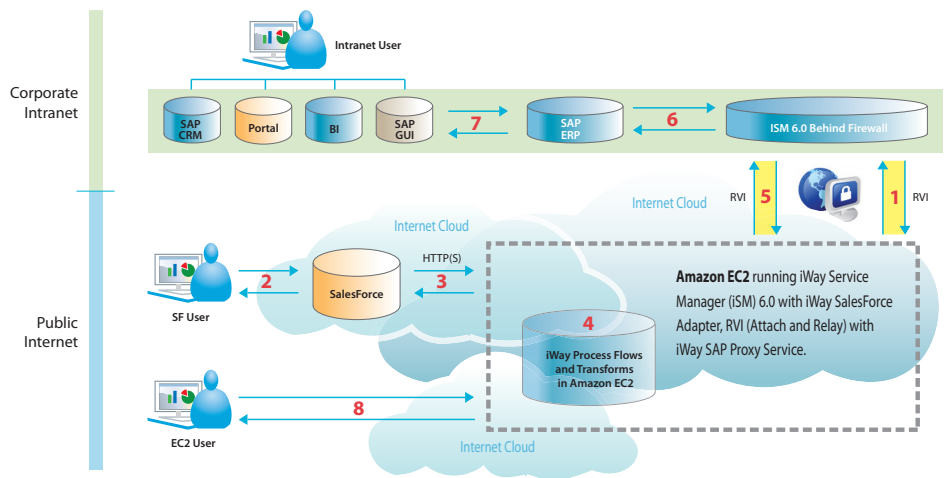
Intranet User

Corporate Intranet

SAP CRM

Portal

BI

SAP GUI

7

SAP ERP

6

ISM 6.0 Behind Firewall

RVI

5

1

RVI

Internet Cloud

Internet Cloud

SF User

2

SalesForce

HTTP(S)

3

**Amazon EC2** running iWay Service Manager (iSM) 6.0 with iWay SalesForce Adapter, RVI (Attach and Relay) with iWay SAP Proxy Service.

Public Internet

4

iWay Process Flows and Transforms in Amazon EC2

8

EC2 User

Internet Cloud